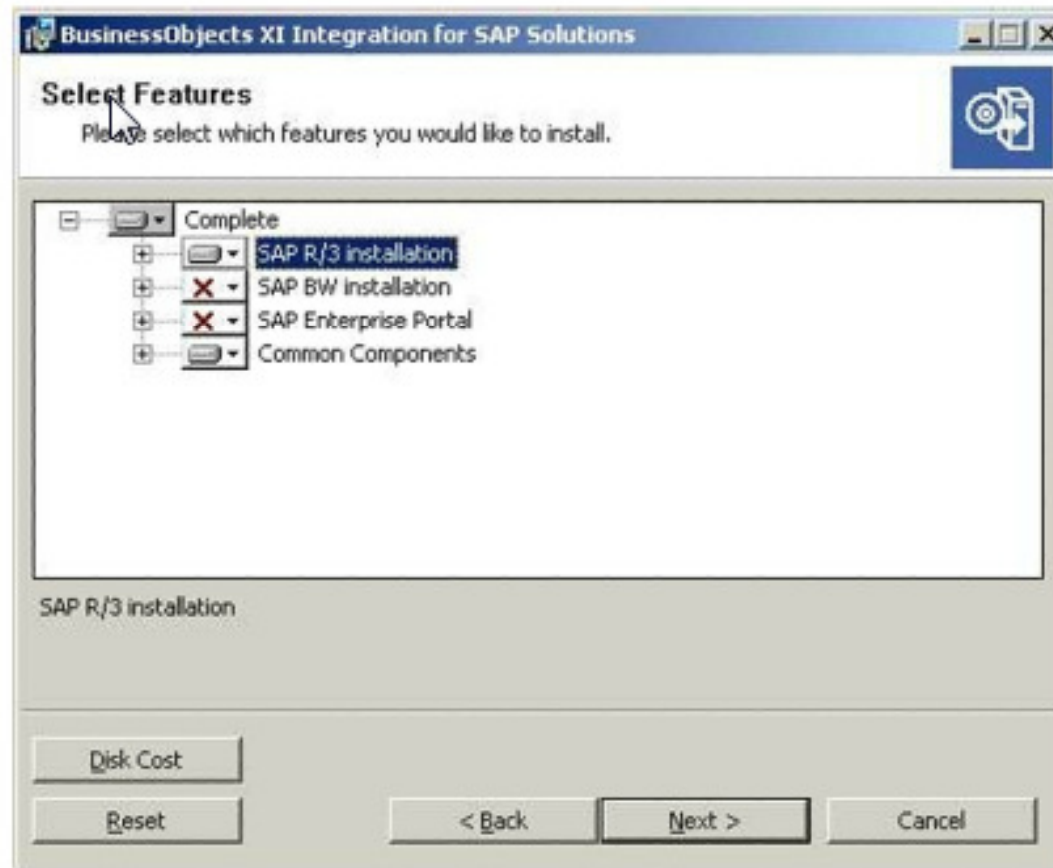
BusinessObjects XI Integration for SAP Solutions

Select Features
Please select which features you would like to install.

Complete
SAP R/3 installation
SAP BW installation
SAP Enterprise Portal
Common Components

SAP R/3 installation

Disk Cost

Reset

< Back

Next >

Cancel